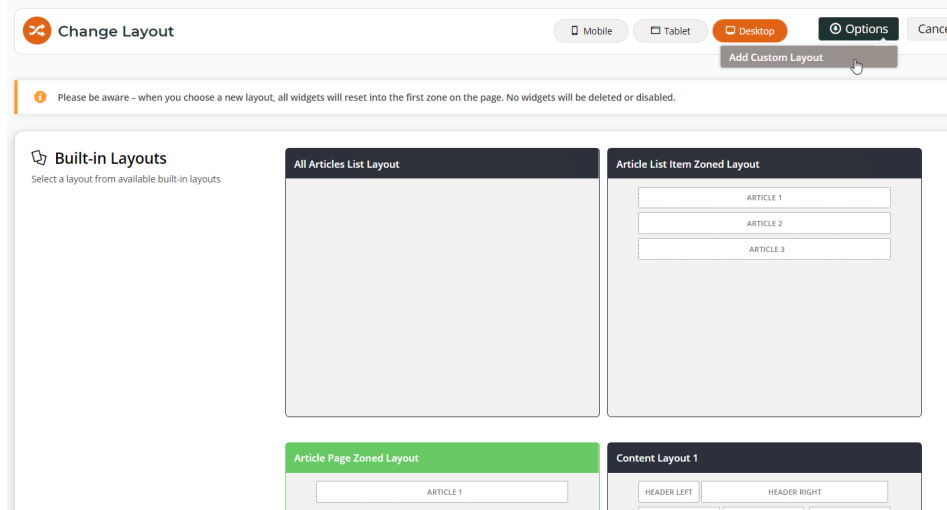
Change Layout

Mobile
Tablet
Desktop
Options
Cance

Add Custom Layout

Please be aware – when you choose a new layout, all widgets will reset into the first zone on the page. No widgets will be deleted or disabled.

Built-in Layouts
Select a layout from available built-in layouts

All Articles List Layout

Article List Item Zoned Layout
ARTICLE 1
ARTICLE 2
ARTICLE 3

Article Page Zoned Layout
ARTICLE 1

Content Layout 1
HEADER LEFT
HEADER RIGHT